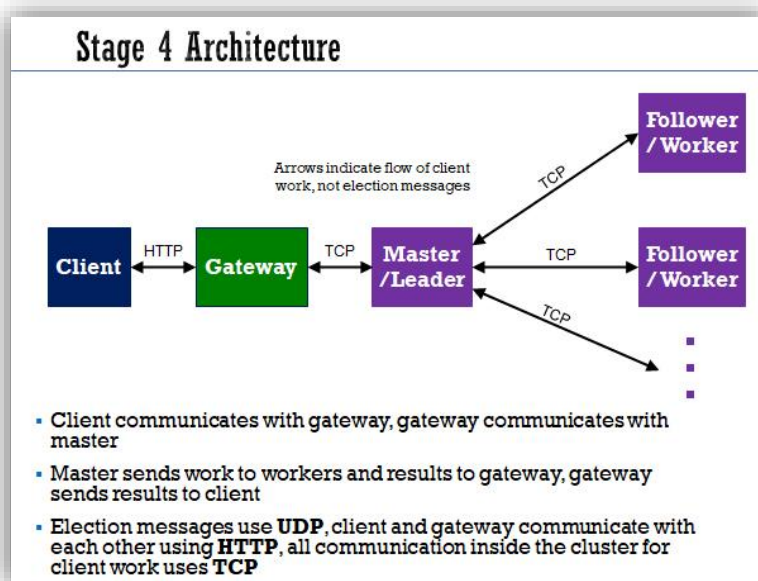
Stage 4 Architecture

Arrows indicate flow of client work, not election messages

Client

HTTP

Gateway

TCP

Master /Leader

TCP

Follower / Worker

TCP

Follower / Worker

TCP

▪ Client communicates with gateway, gateway communicates with master

▪ Master sends work to workers and results to gateway, gateway sends results to client

▪ Election messages use **UDP**, client and gateway communicate with each other using **HTTP**, all communication inside the cluster for client work uses **TCP**